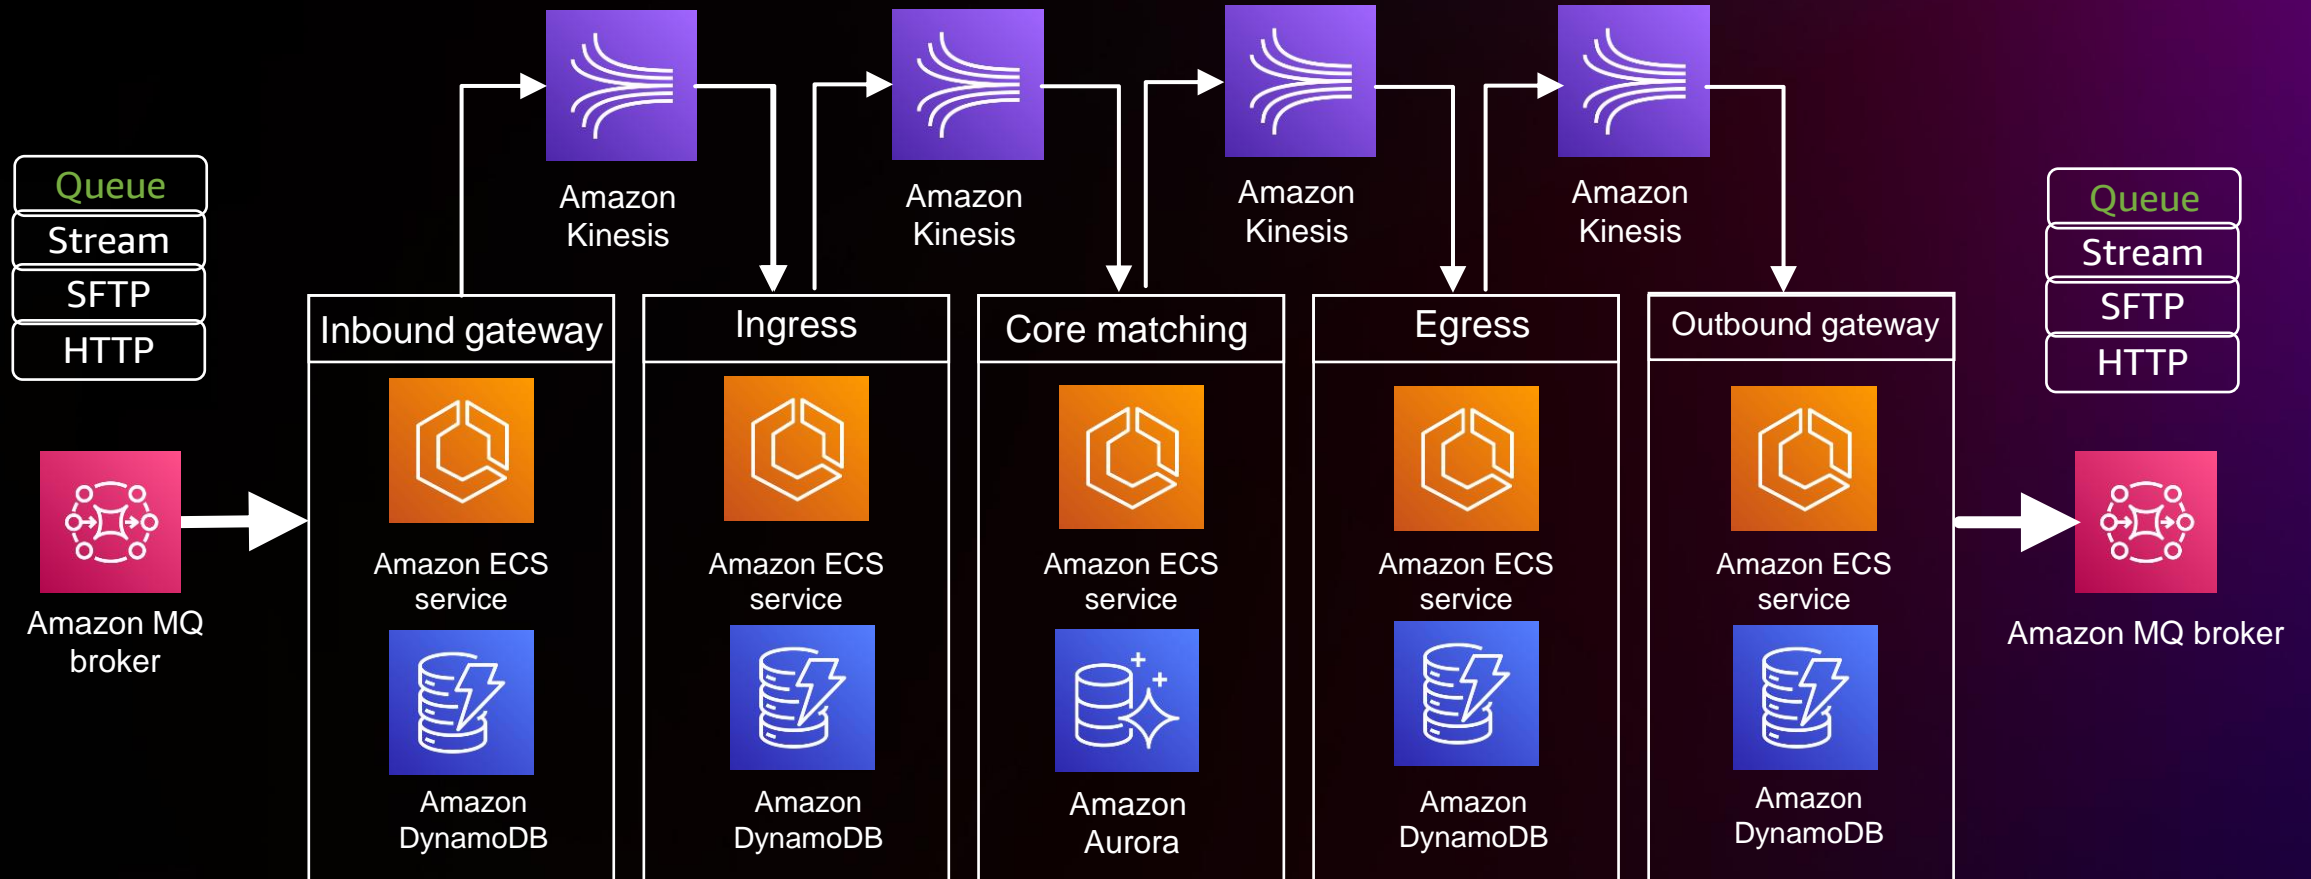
Queue
Stream
SFTP
HTTP

Amazon MQ broker

Amazon Kinesis

Amazon Kinesis

Amazon Kinesis

Amazon Kinesis

Inbound gateway
Amazon ECS service
Amazon DynamoDB

Ingress
Amazon ECS service
Amazon DynamoDB

Core matching
Amazon ECS service
Amazon Aurora

Egress
Amazon ECS service
Amazon DynamoDB

Outbound gateway
Amazon ECS service
Amazon DynamoDB

Queue
Stream
SFTP
HTTP

Amazon MQ broker